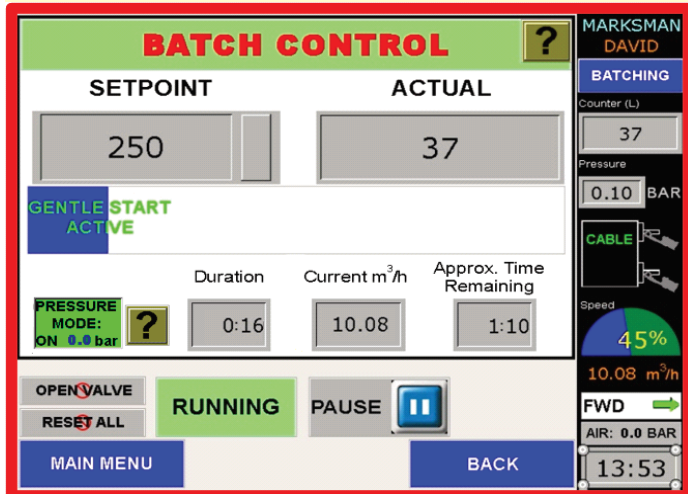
BATCH CONTROL

?

SETPOINT

ACTUAL

250

37

GENTLE START ACTIVE

PRESSURE MODE: ON 0.0 bar

?

Duration

0:16

Current $m^3/h$

10.08

Approx. Time Remaining

1:10

OPEN VALVE

RESET ALL

RUNNING

PAUSE

MAIN MENU

BACK

MARKSMAN DAVID

BATCHING

Counter (L)

37

Pressure

0.10 BAR

CABLE

Speed

45%

10.08 $m^3/h$

FWD

AIR: 0.0 BAR

13:53